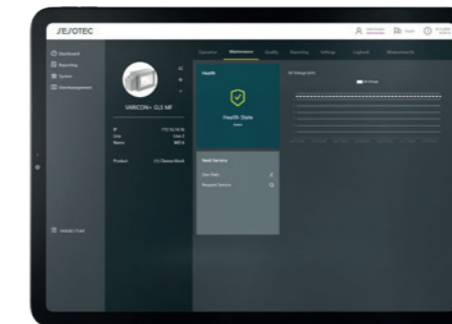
SESOTEC

Dashboard
Reporting
System
Usermanagement

Operation
Maintenance
Quality
Reporting
Settings
Logbook
Measurements

VARICON+ GLS MF

IP
Line
Name

Product

Health

Health State

Next Service

Installer / Tools